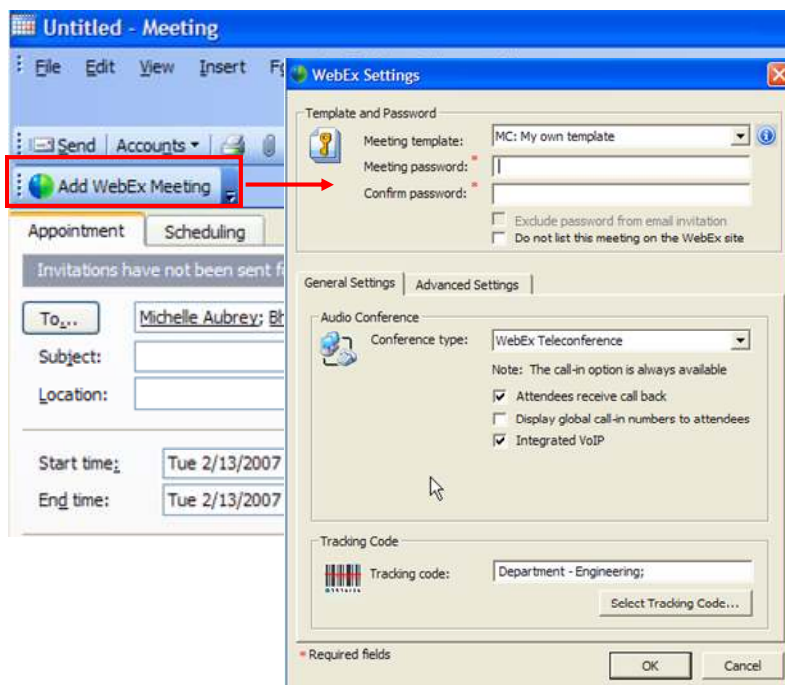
Untitled - Meeting

File Edit View Insert F

Send Accounts

Add WebEx Meeting

Appointment Scheduling

Invitations have not been sent f

To...

Michelle Aubrey; Bh

Subject:

Location:

Start time: Tue 2/13/2007

End time: Tue 2/13/2007

WebEx Settings

Template and Password

Meeting template: MC: My own template

Meeting password: *

Confirm password: *

Exclude password from email invitation

Do not list this meeting on the WebEx site

General Settings Advanced Settings

Audio Conference

Conference type: WebEx Teleconference

Note: The call-in option is always available

Attendees receive call back

Display global call-in numbers to attendees

Integrated VoIP

Tracking Code

Tracking code: Department - Engineering;

Select Tracking Code...

* Required fields

OK Cancel